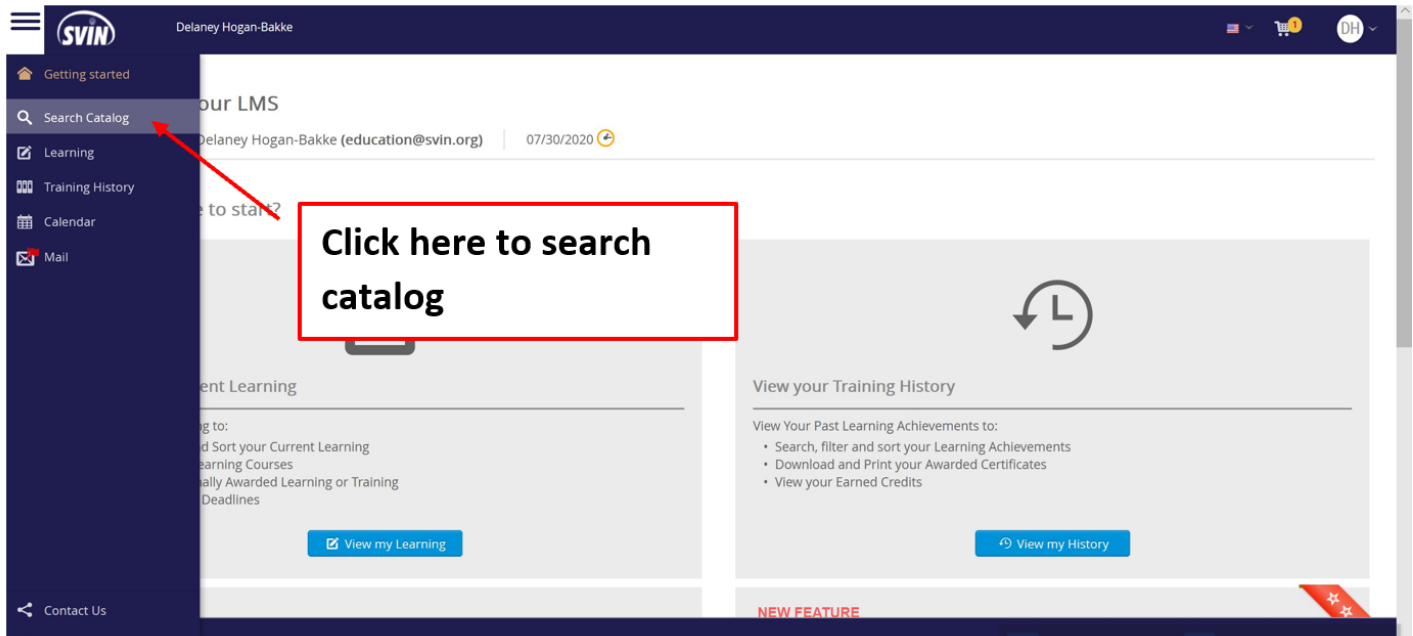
SVIN

Delaney Hogan-Bakke

1

DH

Getting started

Search Catalog

Learning

Training History

Calendar

Mail

Contact Us

our LMS

Delaney Hogan-Bakke (education@svin.org) | 07/30/2020

e to start?

Click here to search catalog

ent Learning

g to:
d Sort your Current Learning
earning Courses
ally Awarded Learning or Training
Deadlines

View my Learning

View your Training History

View Your Past Learning Achievements to:
• Search, filter and sort your Learning Achievements
• Download and Print your Awarded Certificates
• View your Earned Credits

View my History

NEW FEATURE